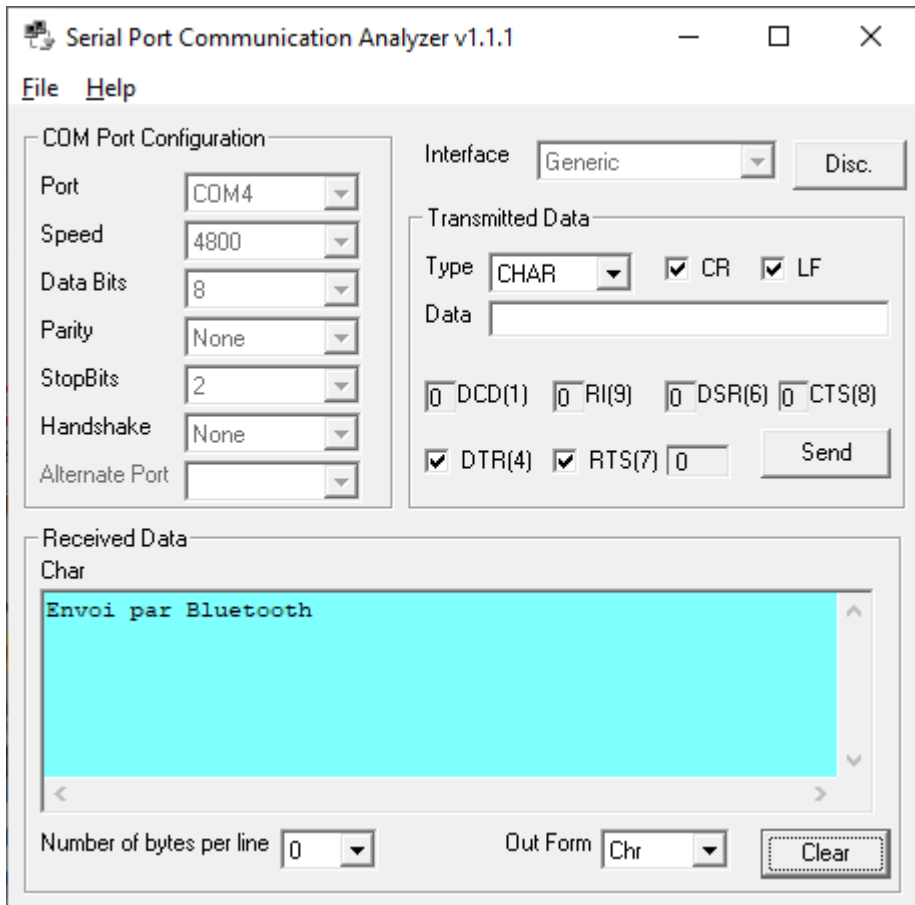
Serial Port Communication Analyzer v1.1.1

File Help

COM Port Configuration

Port COM4
Speed 4800
Data Bits 8
Parity None
StopBits 2
Handshake None
Alternate Port

Interface Generic
Disc.

Transmitted Data

Type CHAR
CR
LF
Data

0 DCD(1)
0 RI(9)
0 DSR(6)
0 CTS(8)

DTR(4)
RTS(7)
0
Send

Received Data
Char

Envoi par Bluetooth

Number of bytes per line 0
Out Form Chr
Clear